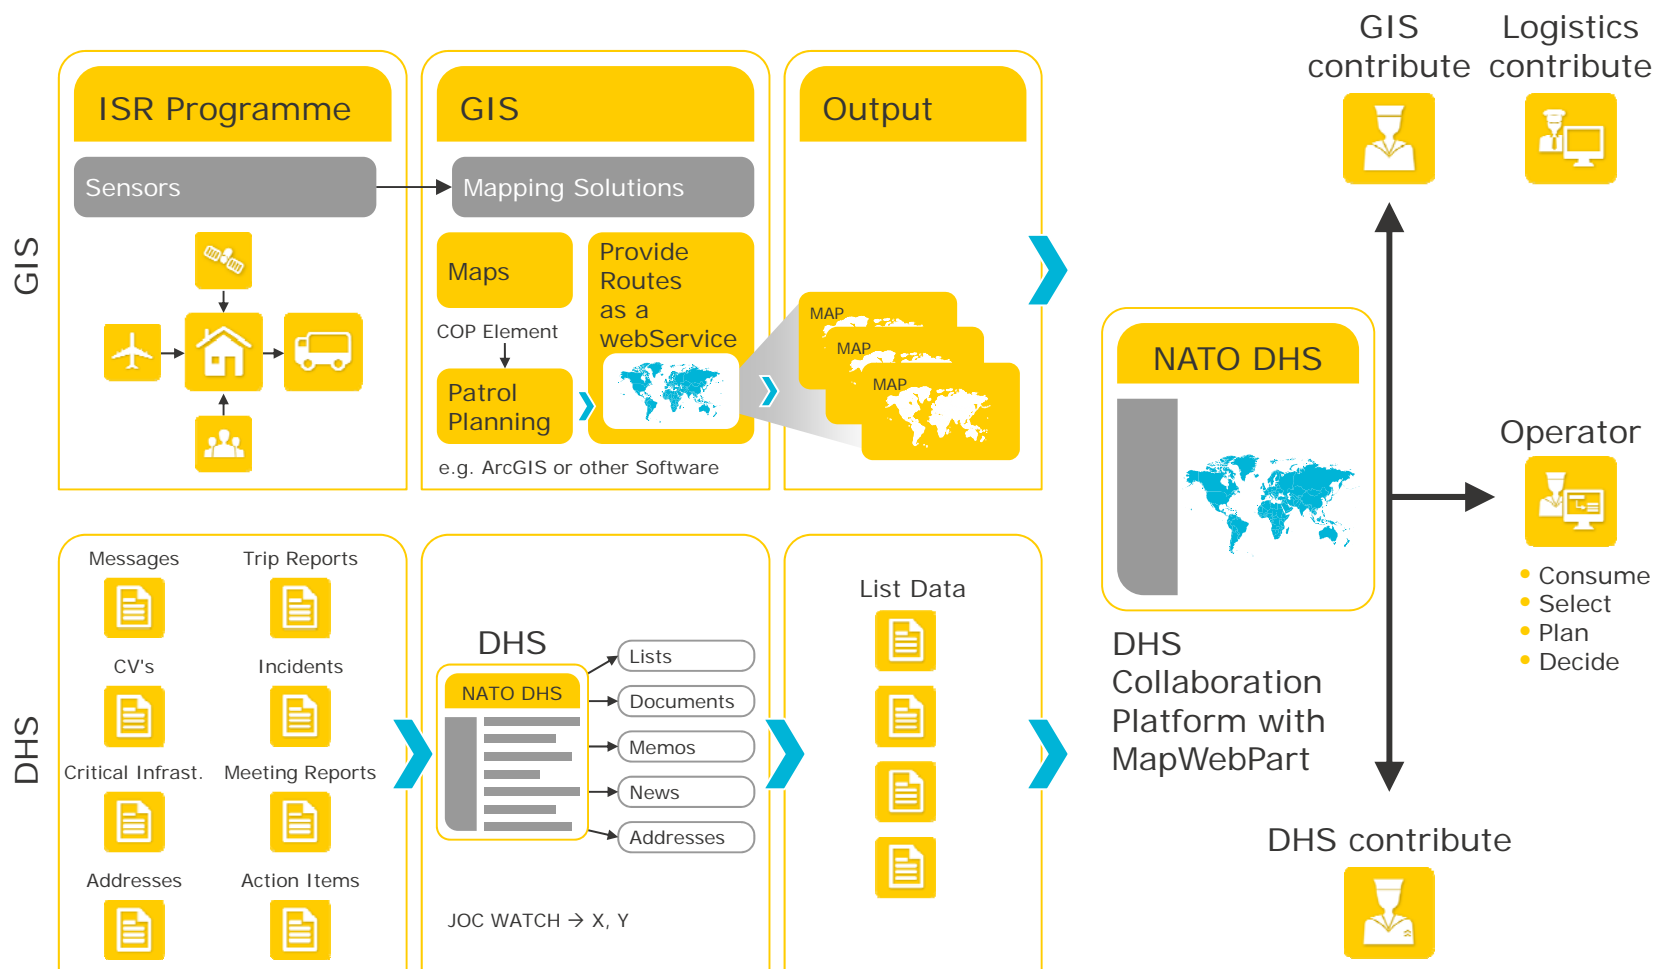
GIS

ISR Programme

Sensors

GIS

Mapping Solutions

Maps

Provide Routes as a webService

COP Element

Patrol Planning

e.g. ArcGIS or other Software

Output

MAP

MAP

MAP

GIS contribute

Logistics contribute

NATO DHS

Operator

• Consume
• Select
• Plan
• Decide

DHS Collaboration Platform with MapWebPart

DHS

Messages

Trip Reports

CV's

Incidents

Critical Infrast.

Meeting Reports

Addresses

Action Items

DHS

NATO DHS

Lists

Documents

Memos

News

Addresses

JOC WATCH → X, Y

List Data

DHS contribute